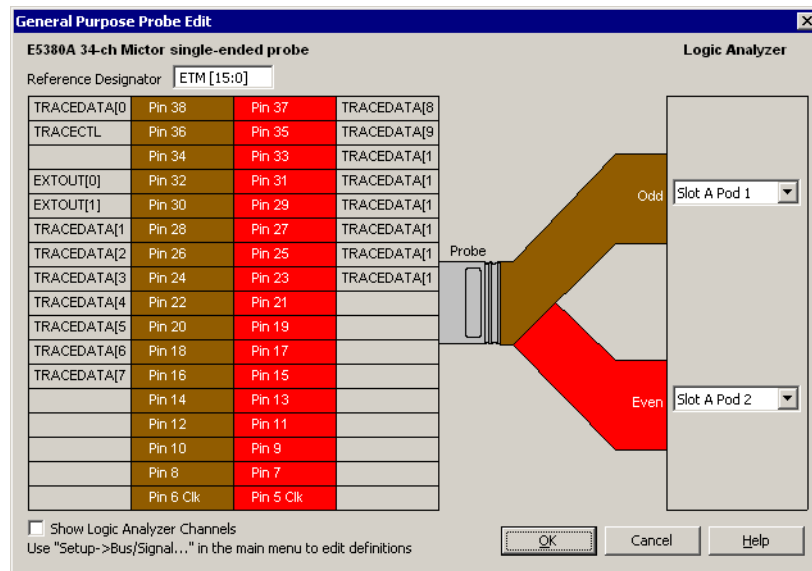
General Purpose Probe Edit

E5380A 34-ch Mictor single-ended probe

Logic Analyzer

Reference Designator ETM [15:0]

| | | | |
|---|---|---|---|
| TRACEDATA[0 | Pin 38 | Pin 37 | TRACEDATA[8 |
| TRACECTL | Pin 36 | Pin 35 | TRACEDATA[9 |
| | Pin 34 | Pin 33 | TRACEDATA[1 |
| EXTOUT[0] | Pin 32 | Pin 31 | TRACEDATA[1 |
| EXTOUT[1] | Pin 30 | Pin 29 | TRACEDATA[1 |
| TRACEDATA[1 | Pin 28 | Pin 27 | TRACEDATA[1 |
| TRACEDATA[2 | Pin 26 | Pin 25 | TRACEDATA[1 |
| TRACEDATA[3 | Pin 24 | Pin 23 | TRACEDATA[1 |
| TRACEDATA[4 | Pin 22 | Pin 21 | |
| TRACEDATA[5 | Pin 20 | Pin 19 | |
| TRACEDATA[6 | Pin 18 | Pin 17 | |
| TRACEDATA[7 | Pin 16 | Pin 15 | |
| | Pin 14 | Pin 13 | |
| | Pin 12 | Pin 11 | |
| | Pin 10 | Pin 9 | |
| | Pin 8 | Pin 7 | |
| | Pin 6 Clk | Pin 5 Clk | |

Probe

Odd Slot A Pod 1

Even Slot A Pod 2

Show Logic Analyzer Channels

Use "Setup->Bus/Signal..." in the main menu to edit definitions

OK Cancel Help